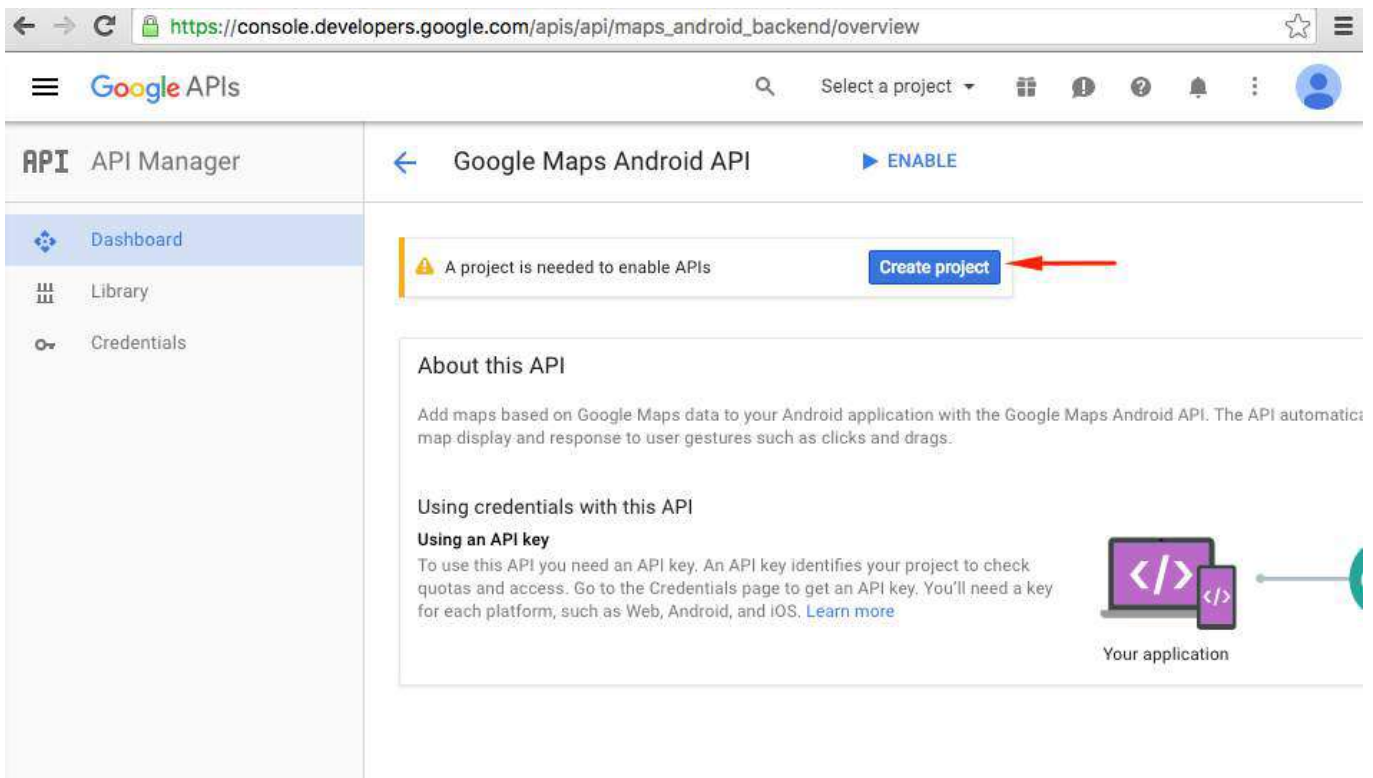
https://console.developers.google.com/apis/api/maps_android_backend/overview

Google APIs

Select a project

API API Manager

Google Maps Android API

ENABLE

Dashboard

Library

Credentials

A project is needed to enable APIs

Create project

About this API

Add maps based on Google Maps data to your Android application with the Google Maps Android API. The API automatica map display and response to user gestures such as clicks and drags.

Using credentials with this API

Using an API key

To use this API you need an API key. An API key identifies your project to check quotas and access. Go to the Credentials page to get an API key. You'll need a key for each platform, such as Web, Android, and iOS. Learn more

</>

</>

Your application